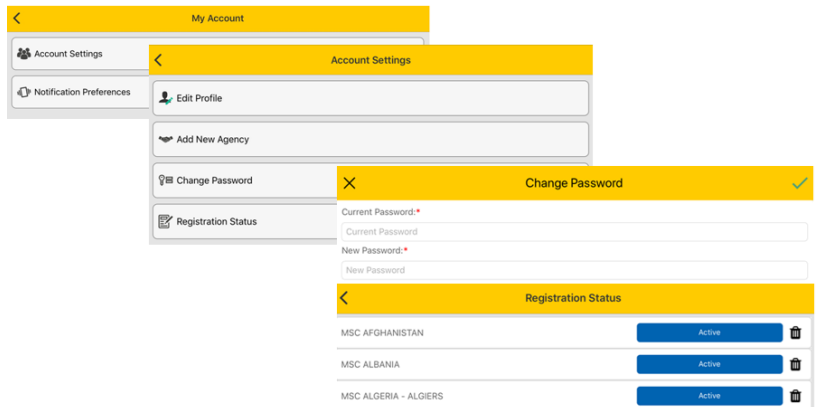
My Account

Account Settings

Notification Preferences

Account Settings

Edit Profile

Add New Agency

Change Password

Registration Status

Change Password

Current Password:*

Current Password

New Password:*

New Password

Registration Status

MSC AFGHANISTAN Active

MSC ALBANIA Active

MSC ALGERIA - ALGIERS Active